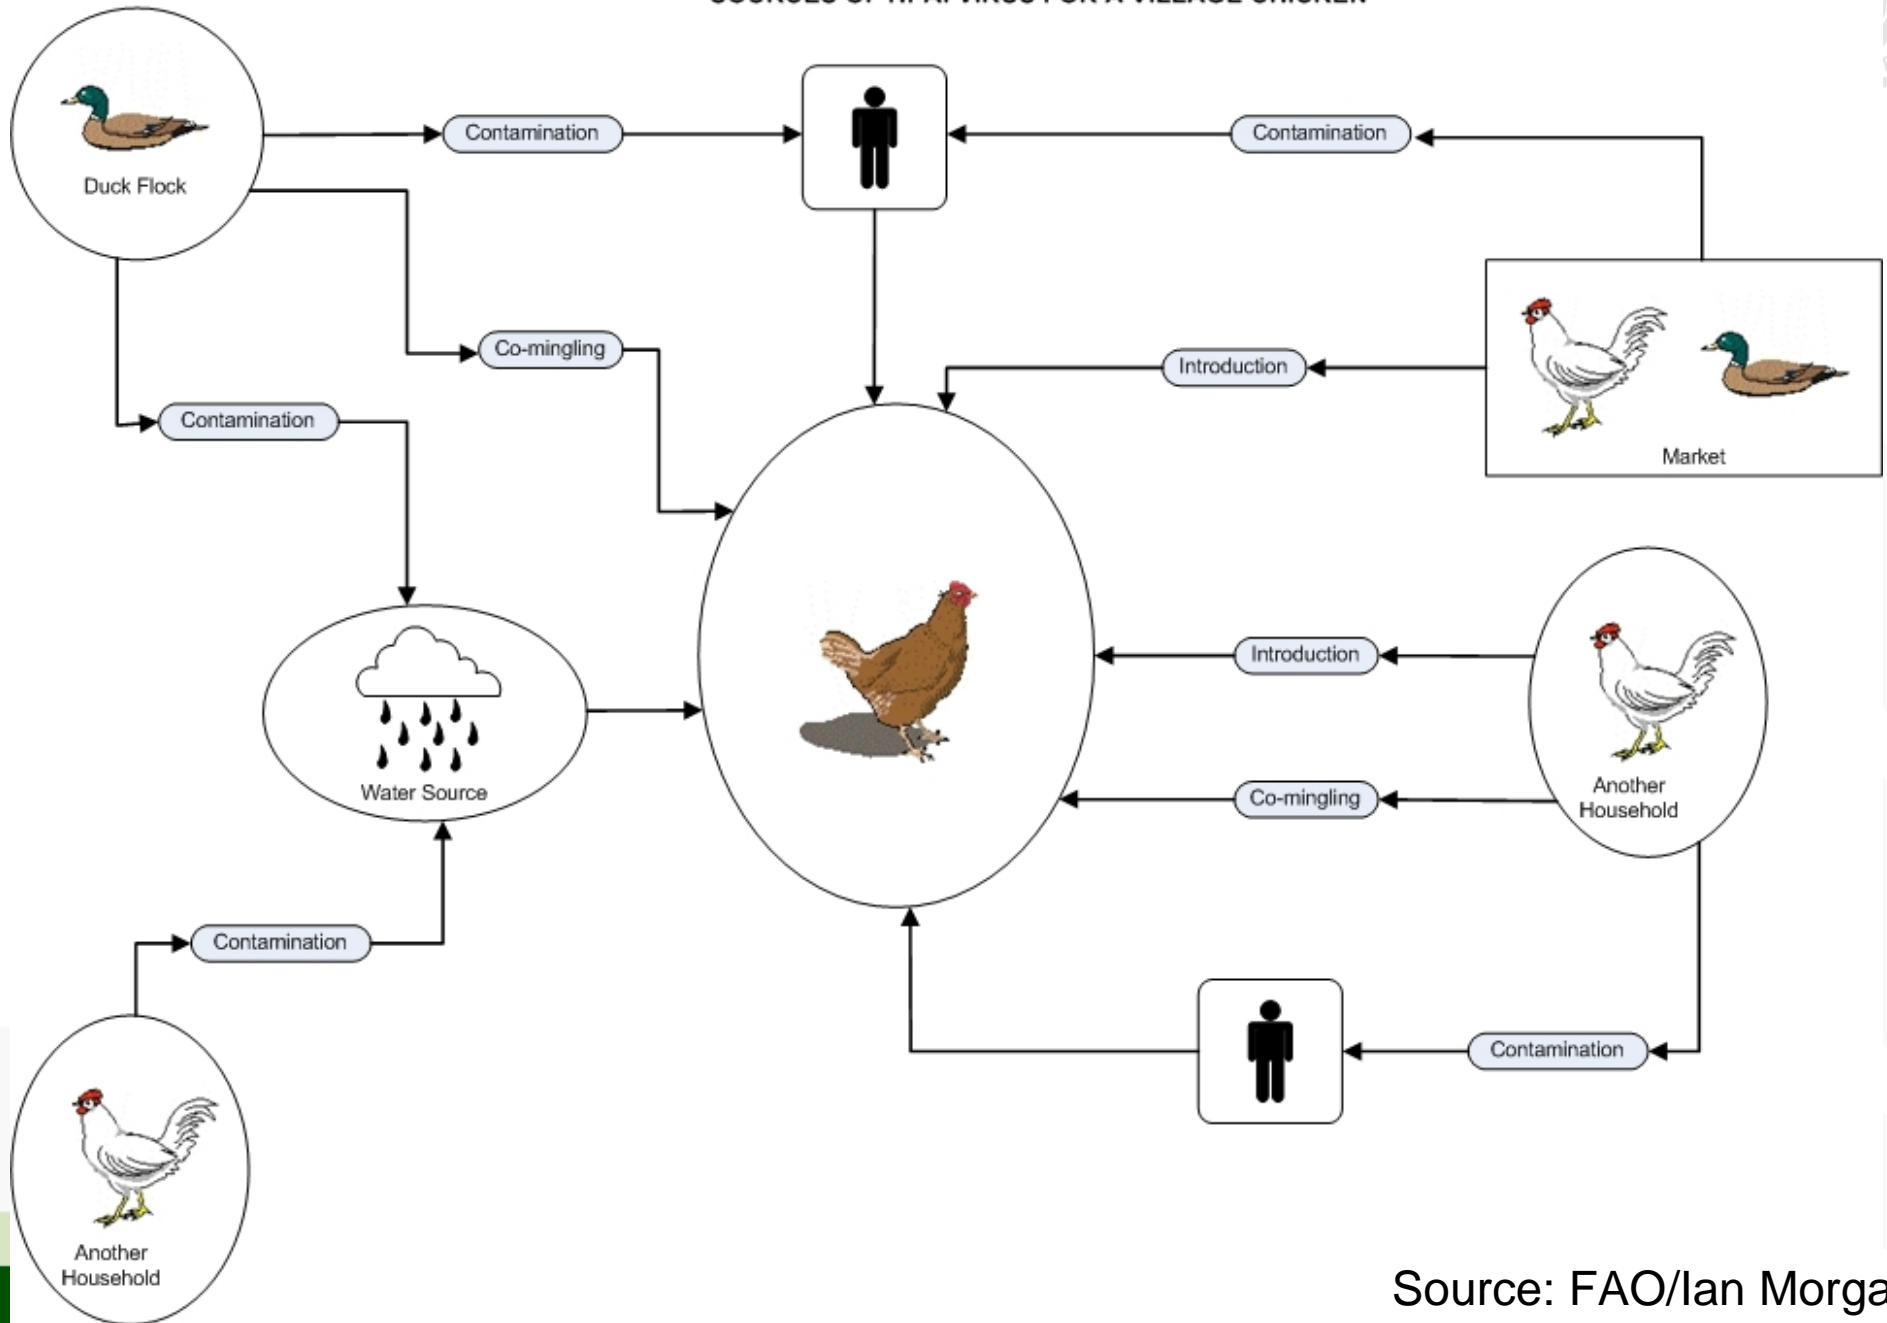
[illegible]

Duck Flock

Contamination

Contamination

Co-mingling

Introduction

Market

Contamination

Water Source

Introduction

Co-mingling

Another Household

Contamination

Contamination

Another Household

Source: FAO/Ian Morga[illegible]